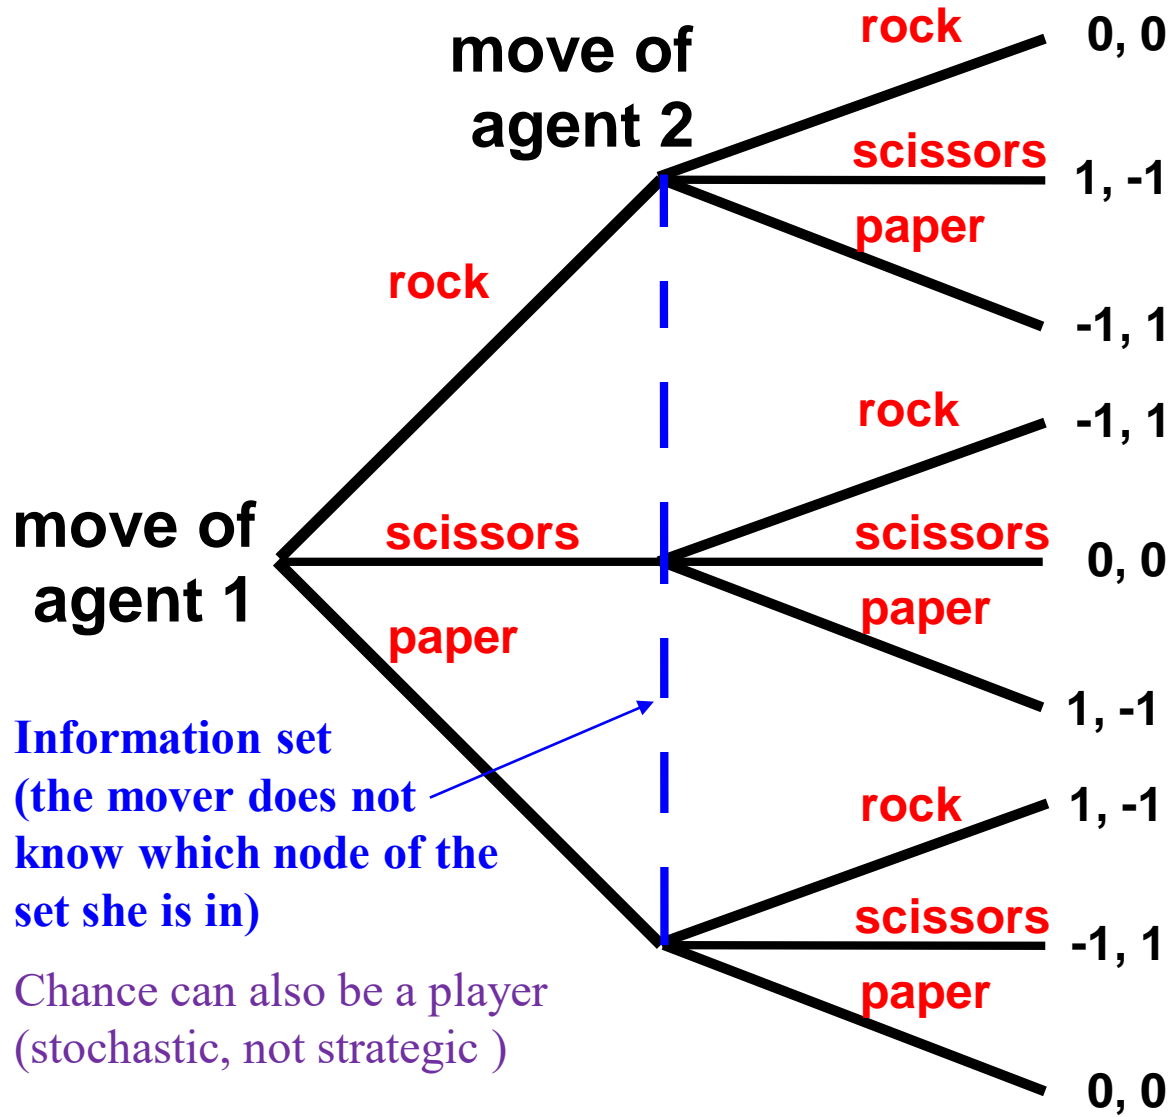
move of agent 2

rock
0, 0
scissors
1, -1
paper
-1, 1

rock

rock
-1, 1
scissors
0, 0
paper
1, -1

move of agent 1

scissors

paper

rock
1, -1
scissors
-1, 1
paper
0, 0

Information set (the mover does not know which node of the set she is in)

Chance can also be a player (stochastic, not strategic )